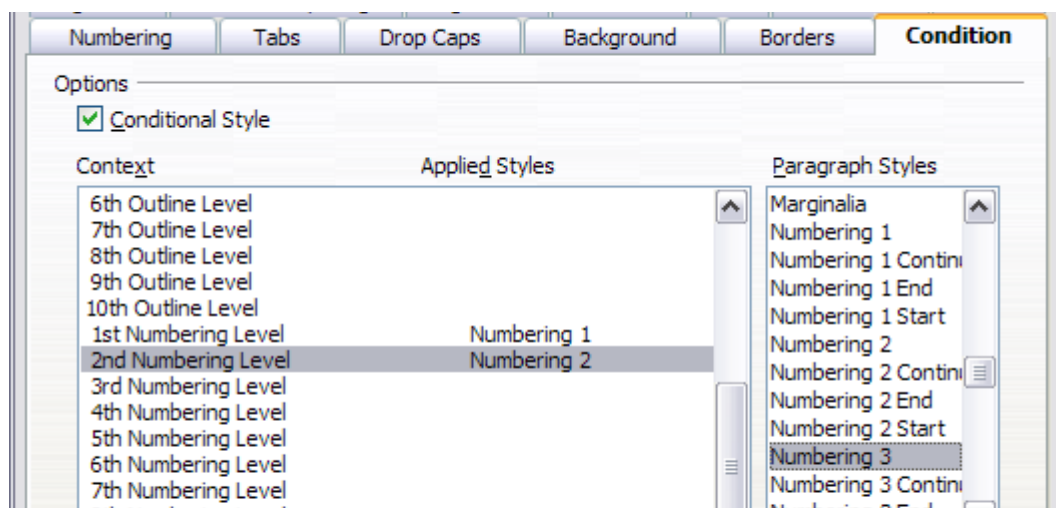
Numbering | Tabs | Drop Caps | Background | Borders | Condition

Options

Conditional Style

Context

Applied Styles

Paragraph Styles

| Context | Applied Styles |
|---|---|
| 6th Outline Level | |
| 7th Outline Level | |
| 8th Outline Level | |
| 9th Outline Level | |
| 10th Outline Level | |
| 1st Numbering Level | Numbering 1 |
| 2nd Numbering Level | Numbering 2 |
| 3rd Numbering Level | |
| 4th Numbering Level | |
| 5th Numbering Level | |
| 6th Numbering Level | |
| 7th Numbering Level | |

Marginalia
Numbering 1
Numbering 1 Contin
Numbering 1 End
Numbering 1 Start
Numbering 2
Numbering 2 Contin
Numbering 2 End
Numbering 2 Start
Numbering 3
Numbering 3 Contin